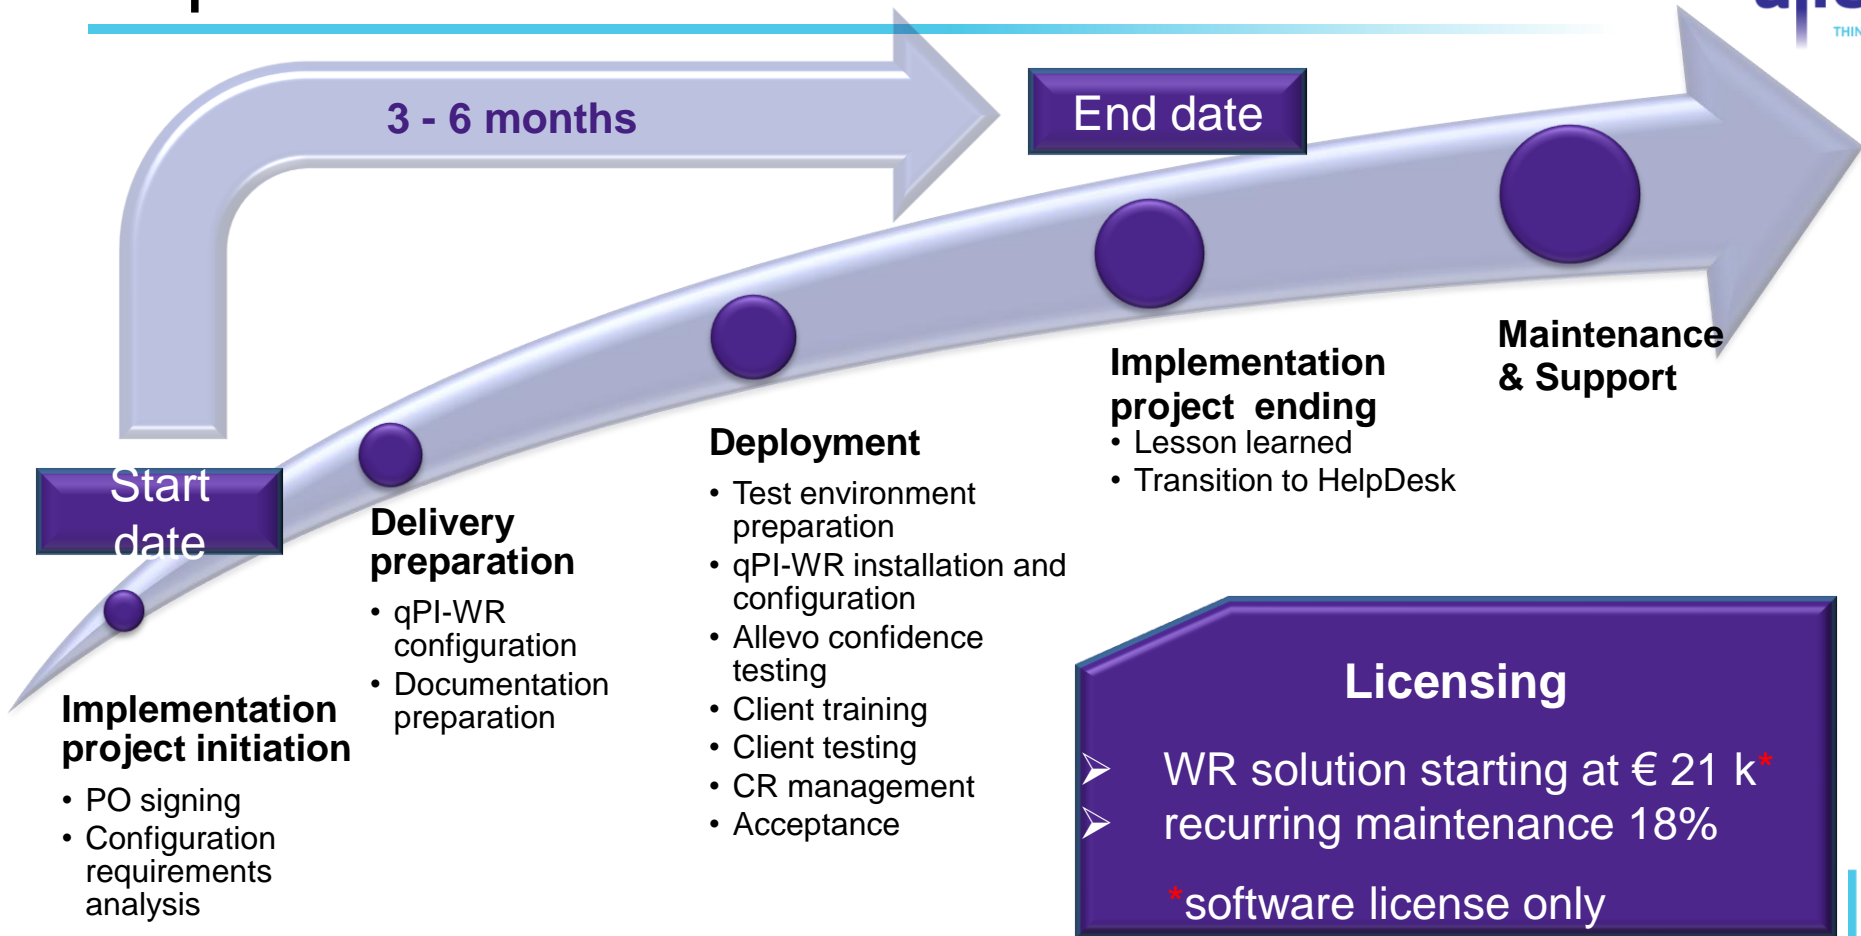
3 - 6 months

End date

Start date

Implementation project initiation
• PO signing
• Configuration requirements analysis

Delivery preparation
• qPI-WR configuration
• Documentation preparation

Deployment
• Test environment preparation
• qPI-WR installation and configuration
• Allevo confidence testing
• Client training
• Client testing
• CR management
• Acceptance

Implementation project ending
• Lesson learned
• Transition to HelpDesk

Maintenance & Support

Licensing
➢ WR solution starting at € 21 k*
➢ recurring maintenance 18%

*software license only

THIN